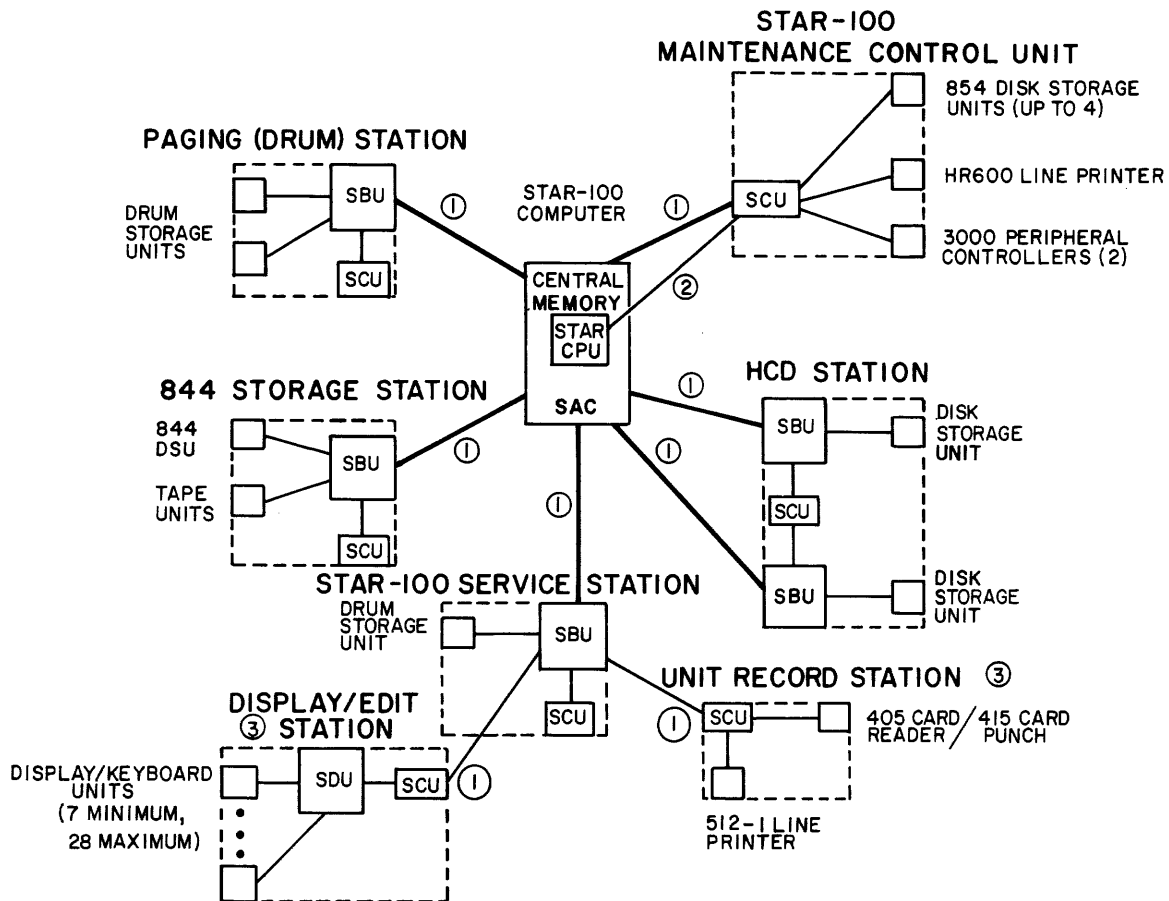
STAR-100
MAINTENANCE CONTROL UNIT

854 DISK STORAGE UNITS (UP TO 4)

HR600 LINE PRINTER

3000 PERIPHERAL CONTROLLERS (2)

SCU

①

PAGING (DRUM) STATION

DRUM STORAGE UNITS

SBU

SCU

①

STAR-100 COMPUTER

CENTRAL MEMORY

STAR CPU

SAC

②

844 STORAGE STATION

844 DSU

TAPE UNITS

SBU

SCU

①

HCD STATION

①

SBU

DISK STORAGE UNIT

SCU

①

SBU

DISK STORAGE UNIT

①

STAR-100 SERVICE STATION

DRUM STORAGE UNIT

SBU

SCU

UNIT RECORD STATION ③

①

SCU

405 CARD READER / 415 CARD PUNCH

512-1 LINE PRINTER

DISPLAY/EDIT
③ STATION

DISPLAY/KEYBOARD UNITS
(7 MINIMUM, 28 MAXIMUM)

SDU

SCU

①